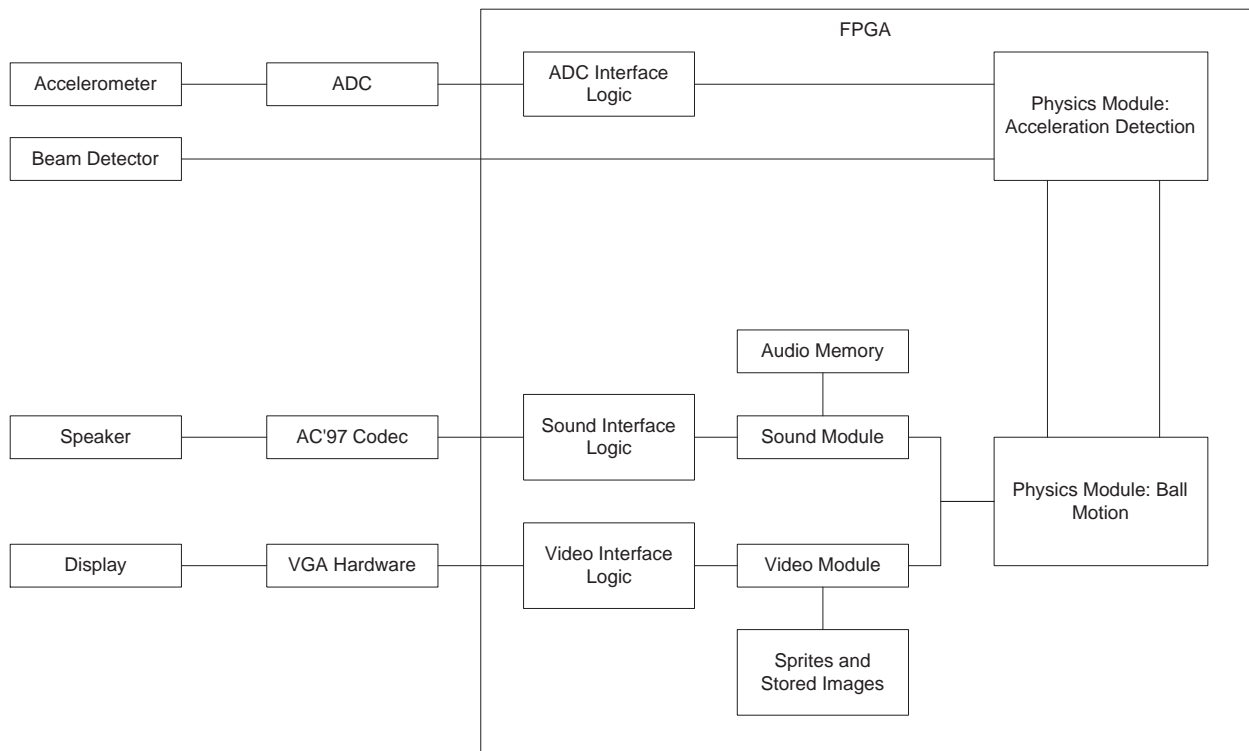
FPGA

Accelerometer

ADC

ADC Interface Logic

Physics Module: Acceleration Detection

Beam Detector

Audio Memory

Speaker

AC'97 Codec

Sound Interface Logic

Sound Module

Physics Module: Ball Motion

Display

VGA Hardware

Video Interface Logic

Video Module

Sprites and Stored Images